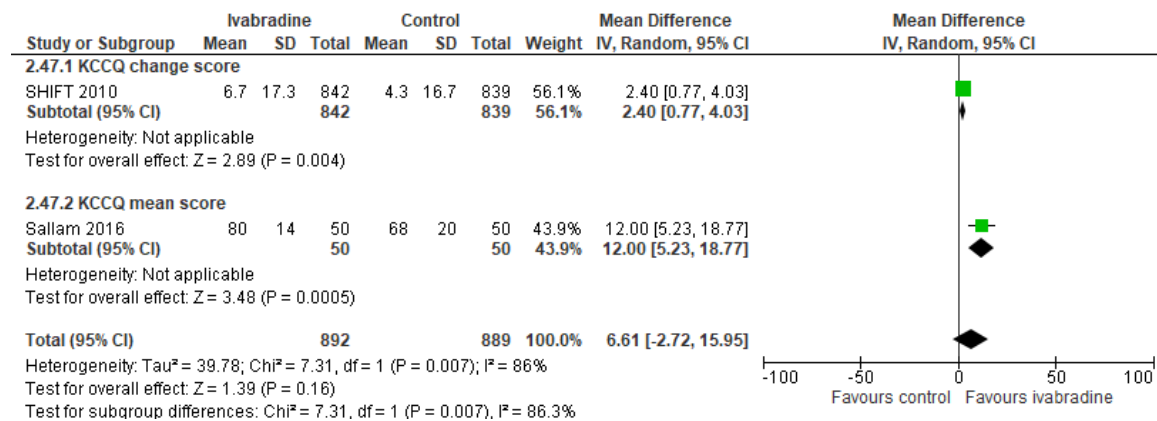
| Study or Subgroup | Ivabradine Mean | Ivabradine SD | Ivabradine Total | Control Mean | Control SD | Control Total | Weight | Mean Difference IV, Random, 95% CI |
|---|---|---|---|---|---|---|---|---|
| **2.47.1 KCCQ change score** | | | | | | | | |
| SHIFT 2010 | 6.7 | 17.3 | 842 | 4.3 | 16.7 | 839 | 56.1% | 2.40 [0.77, 4.03] |
| **Subtotal (95% CI)** | | | **842** | | | **839** | **56.1%** | **2.40 [0.77, 4.03]** |
| Heterogeneity: Not applicable | | | | | | | | |
| Test for overall effect: Z = 2.89 (P = 0.004) | | | | | | | | |
| **2.47.2 KCCQ mean score** | | | | | | | | |
| Sallam 2016 | 80 | 14 | 50 | 68 | 20 | 50 | 43.9% | 12.00 [5.23, 18.77] |
| **Subtotal (95% CI)** | | | **50** | | | **50** | **43.9%** | **12.00 [5.23, 18.77]** |
| Heterogeneity: Not applicable | | | | | | | | |
| Test for overall effect: Z = 3.48 (P = 0.0005) | | | | | | | | |
| **Total (95% CI)** | | | **892** | | | **889** | **100.0%** | **6.61 [-2.72, 15.95]** |

Heterogeneity: Tau² = 39.78; Chi² = 7.31, df = 1 (P = 0.007); I² = 86%
Test for overall effect: Z = 1.39 (P = 0.16)
Test for subgroup differences: Chi² = 7.31, df = 1 (P = 0.007), I² = 86.3%

Mean Difference
IV, Random, 95% CI

-100 -50 0 50 100
Favours control Favours ivabradine